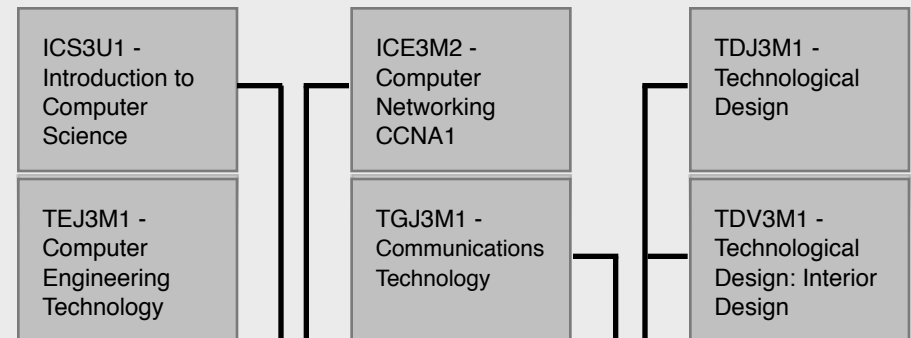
ICS3U1 - Introduction to Computer Science

TEJ3M1 - Computer Engineering Technology

ICE3M2 - Computer Networking CCNA1

TGJ3M1 - Communications Technology

TDJ3M1 - Technological Design

TDV3M1 - Technological Design: Interior Design